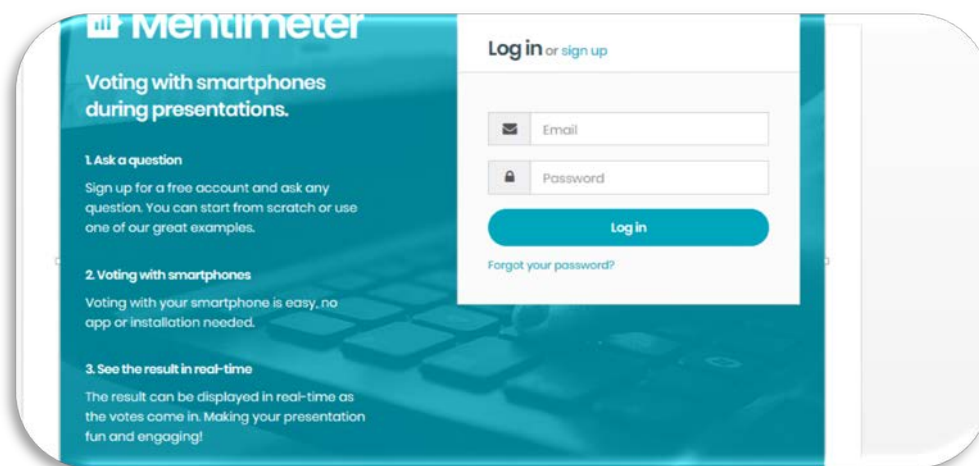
Mentimeter

Voting with smartphones during presentations.

1. Ask a question

Sign up for a free account and ask any question. You can start from scratch or use one of our great examples.

2. Voting with smartphones

Voting with your smartphone is easy, no app or installation needed.

3. See the result in real-time

The result can be displayed in real-time as the votes come in. Making your presentation fun and engaging!

Log in or sign up

Email

Password

Log in

Forgot your password?